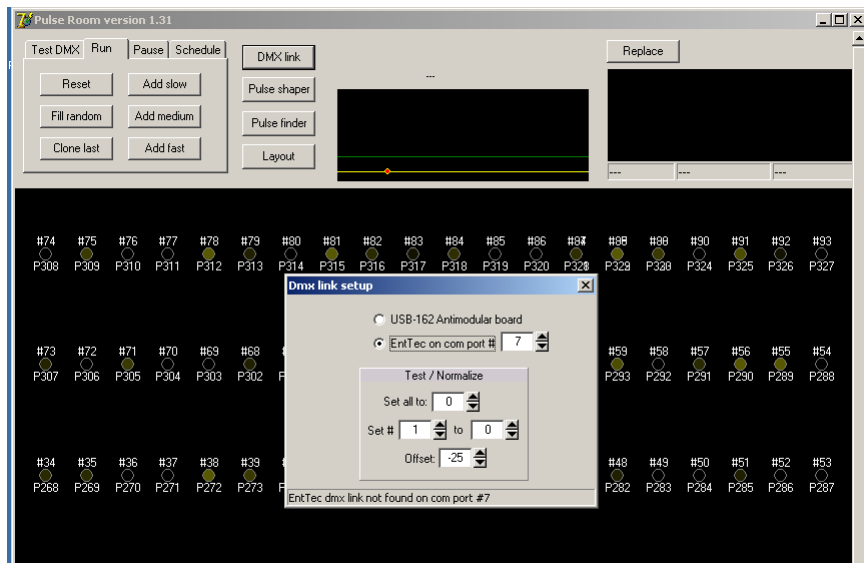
Pulse Room version 1.31

Test DMX Run Pause Schedule

Reset Add slow
Fill random Add medium
Clone last Add fast

DMX link
Pulse shaper
Pulse finder
Layout

---

Replace

--- --- ---

#74 P308 #75 P309 #76 P310 #77 P311 #78 P312 #79 P313 #80 P314 #81 P315 #82 P316 #83 P317 #84 P318 #85 P319 #86 P320 #87 P328 #88 P329 #89 P330 #90 P324 #91 P325 #92 P326 #93 P327

#73 P307 #72 P306 #71 P305 #70 P304 #69 P303 #68 P302 #59 P293 #58 P292 #57 P291 #56 P290 #55 P289 #54 P288

#34 P268 #35 P269 #36 P270 #37 P271 #38 P272 #39 P273 #48 P282 #49 P283 #50 P284 #51 P285 #52 P286 #53 P287

Dmx link setup

USB-162 Antimodular board
EntTec on com port # 7

Test / Normalize
Set all to: 0
Set # 1 to 0
Offset: -25

EntTec dmx link not found on com port #7